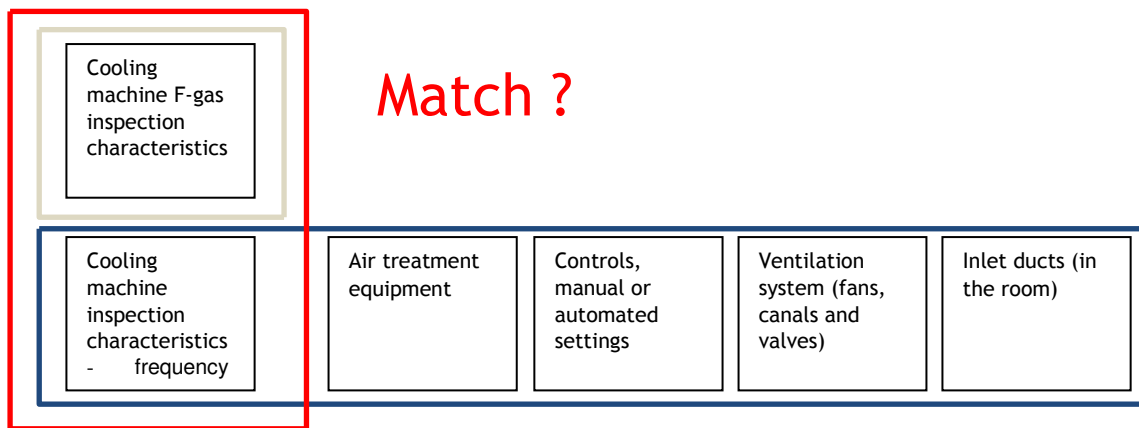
Cooling machine F-gas inspection characteristics

Match ?

Cooling machine inspection characteristics
- frequency

Air treatment equipment

Controls, manual or automated settings

Ventilation system (fans, canals and valves)

Inlet ducts (in the room)